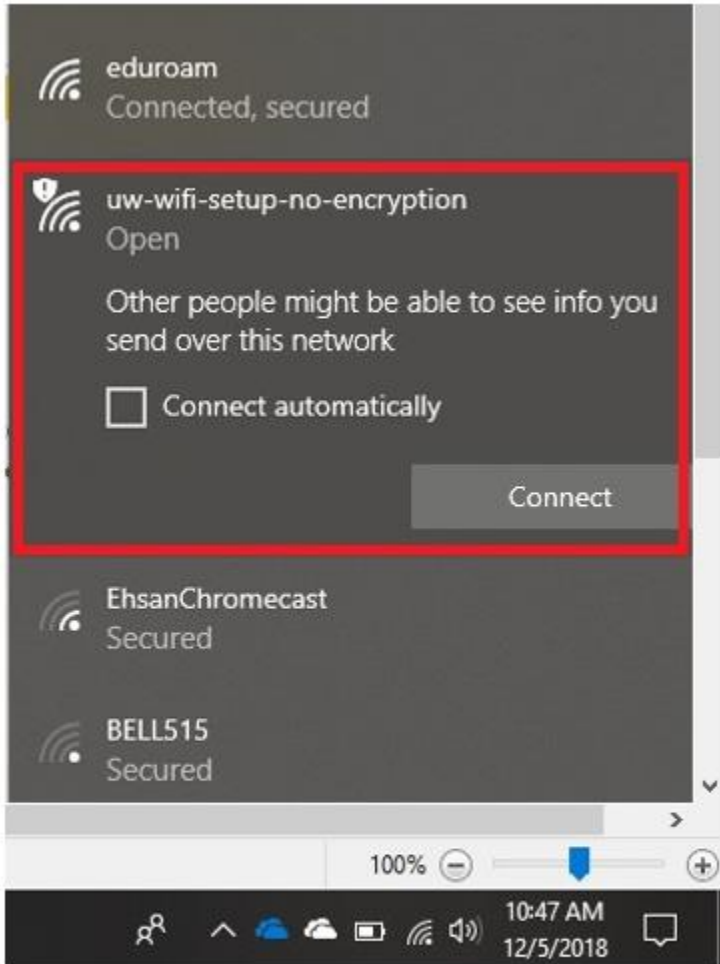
eduroam
Connected, secured

uw-wifi-setup-no-encryption
Open

Other people might be able to see info you send over this network

Connect automatically

Connect

EhsanChromecast
Secured

BELL515
Secured

100%

10:47 AM
12/5/2018